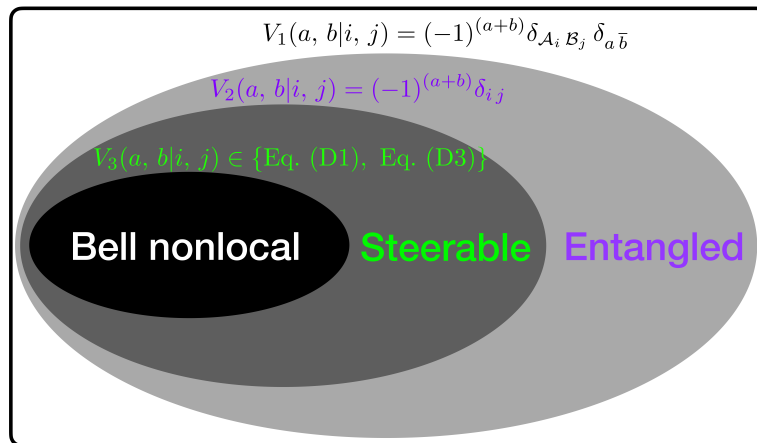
$V_1(a,\, b|i,\, j) = (-1)^{(a+b)}\delta_{\mathcal{A}_i\,\mathcal{B}_j}\,\delta_{a\,\bar{b}}$

$V_2(a,\, b|i,\, j) = (-1)^{(a+b)}\delta_{i\,j}$

$V_3(a,\, b|i,\, j) \in \{\text{Eq. (D1)},\ \text{Eq. (D3)}\}$

Bell nonlocal

Steerable

Entangled